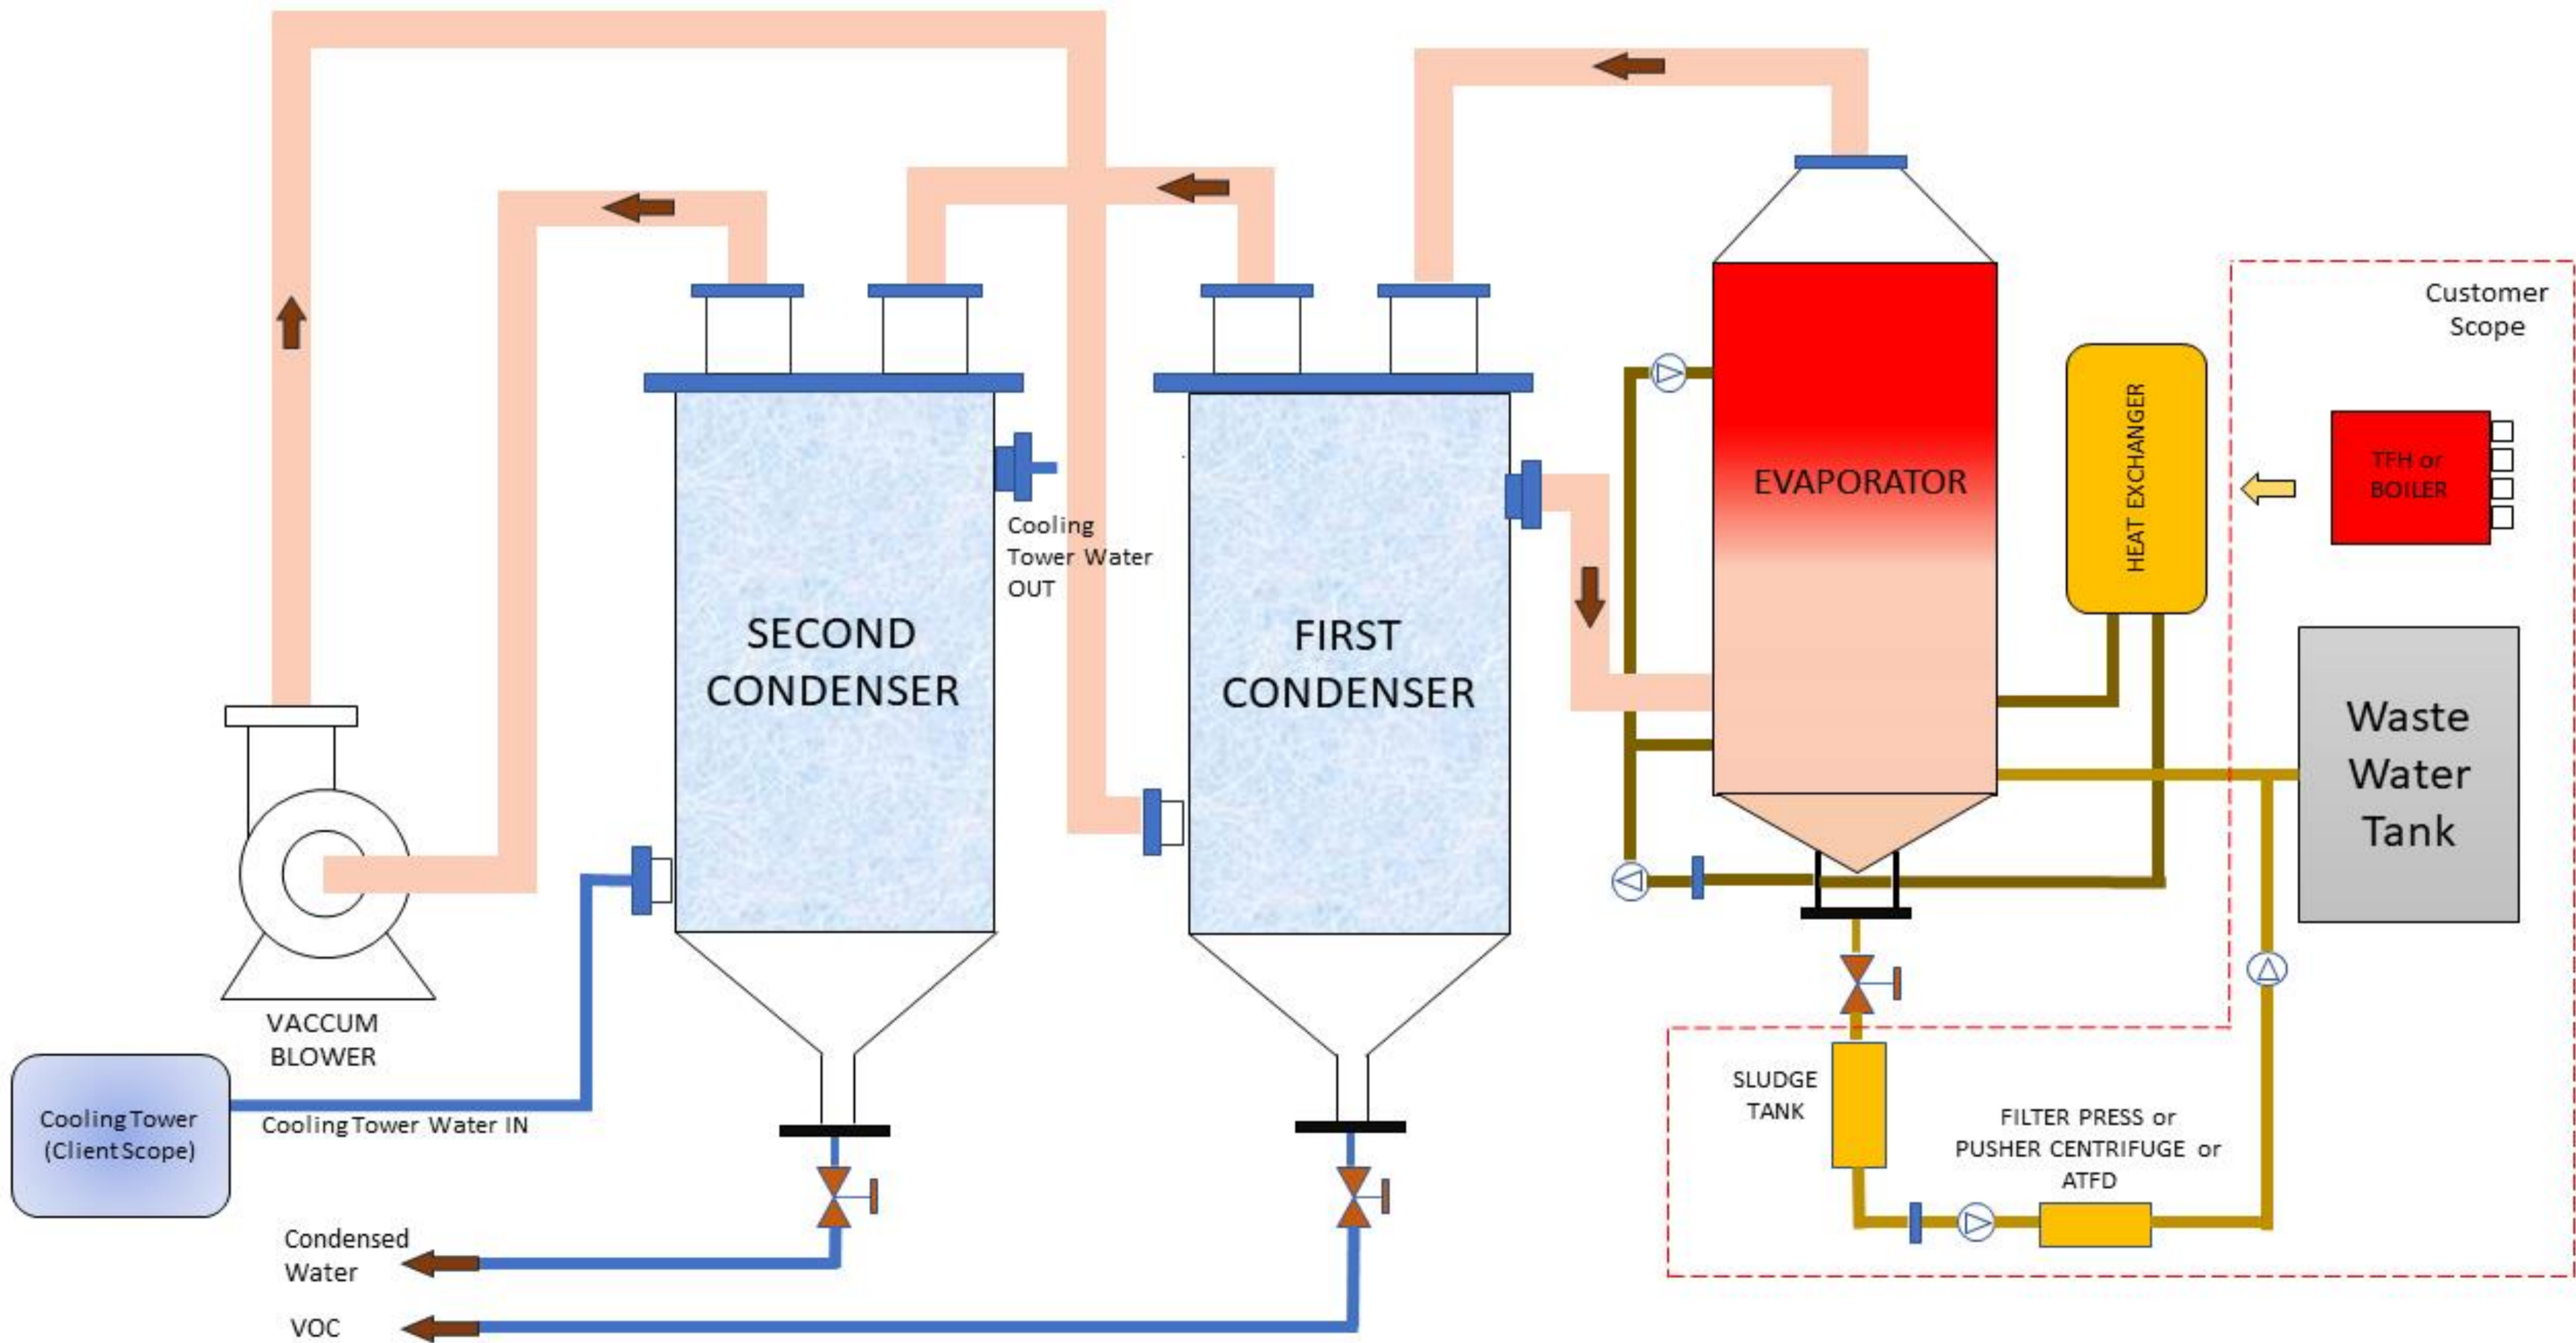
Customer Scope

EVAPORATOR

HEAT EXCHANGER

TFH or BOILER

Cooling Tower Water OUT

SECOND CONDENSER

FIRST CONDENSER

Waste Water Tank

VACCUM BLOWER

Cooling Tower (Client Scope)

Cooling Tower Water IN

SLUDGE TANK

FILTER PRESS or PUSHER CENTRIFUGE or ATFD

Condensed Water

VOC